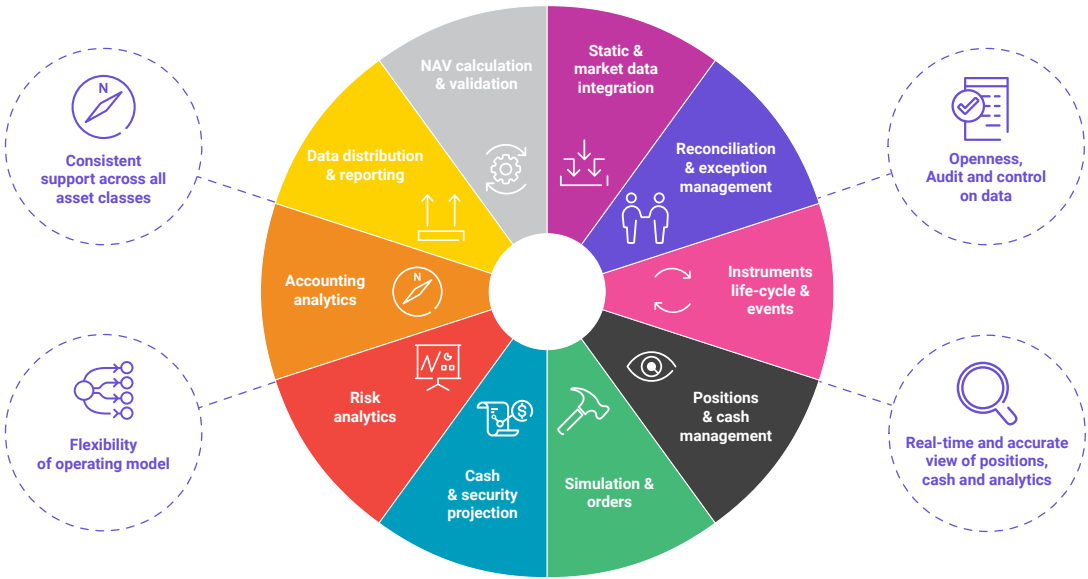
N

Consistent support across all asset classes

Flexibility of operating model

NAV calculation & validation

Static & market data integration

Reconciliation & exception management

Instruments life-cycle & events

Positions & cash management

Simulation & orders

Cash & security projection

Risk analytics

Accounting analytics

N

Data distribution & reporting

Openness, Audit and control on data

Real-time and accurate view of positions, cash and analytics